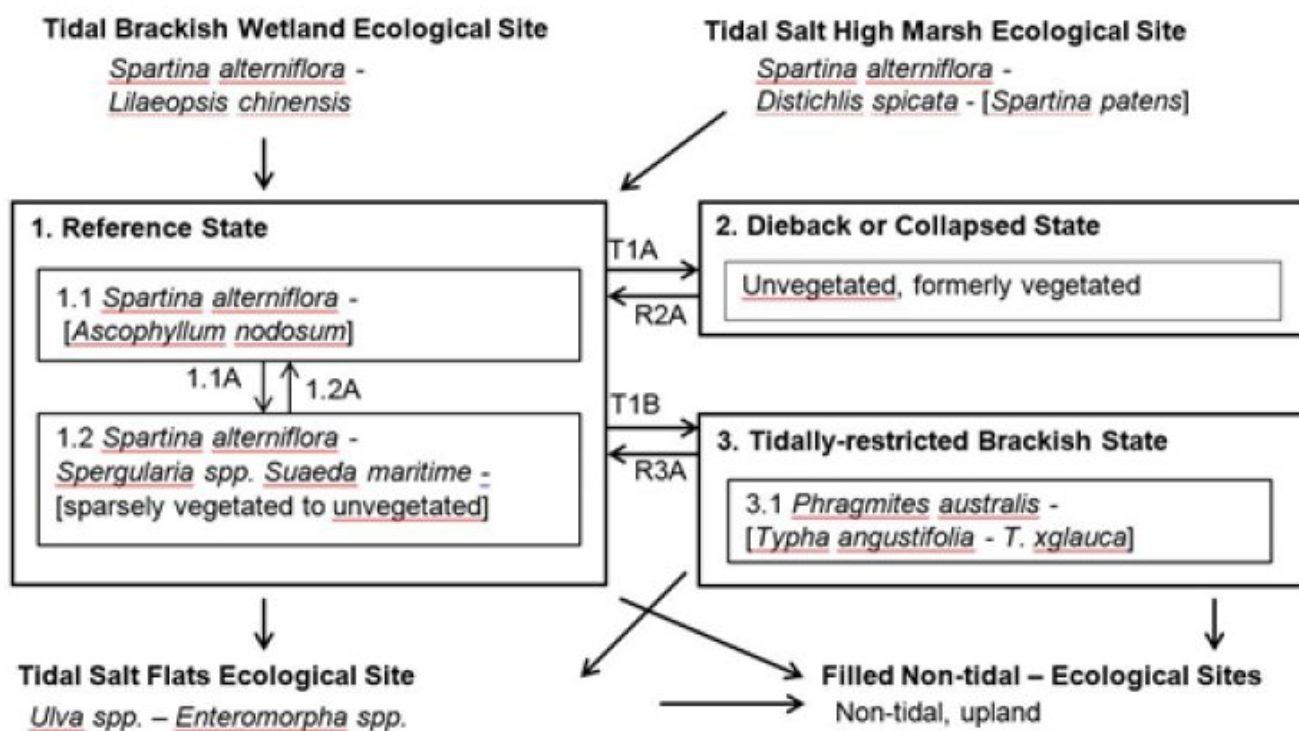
Tidal Brackish Wetland Ecological Site
Spartina alterniflora - Lilaeopsis chinensis

Tidal Salt High Marsh Ecological Site
Spartina alterniflora - Distichlis spicata - [Spartina patens]

1. Reference State

1.1 Spartina alterniflora - [Ascophyllum nodosum]

1.1A

1.2A

1.2 Spartina alterniflora - Spergularia spp. Suaeda maritime - [sparsely vegetated to unvegetated]

T1A

R2A

2. Dieback or Collapsed State

Unvegetated, formerly vegetated

T1B

R3A

3. Tidally-restricted Brackish State

3.1 Phragmites australis - [Typha angustifolia - T. xglauca]

Tidal Salt Flats Ecological Site
Ulva spp. – Enteromorpha spp.

Filled Non-tidal – Ecological Sites
Non-tidal, upland